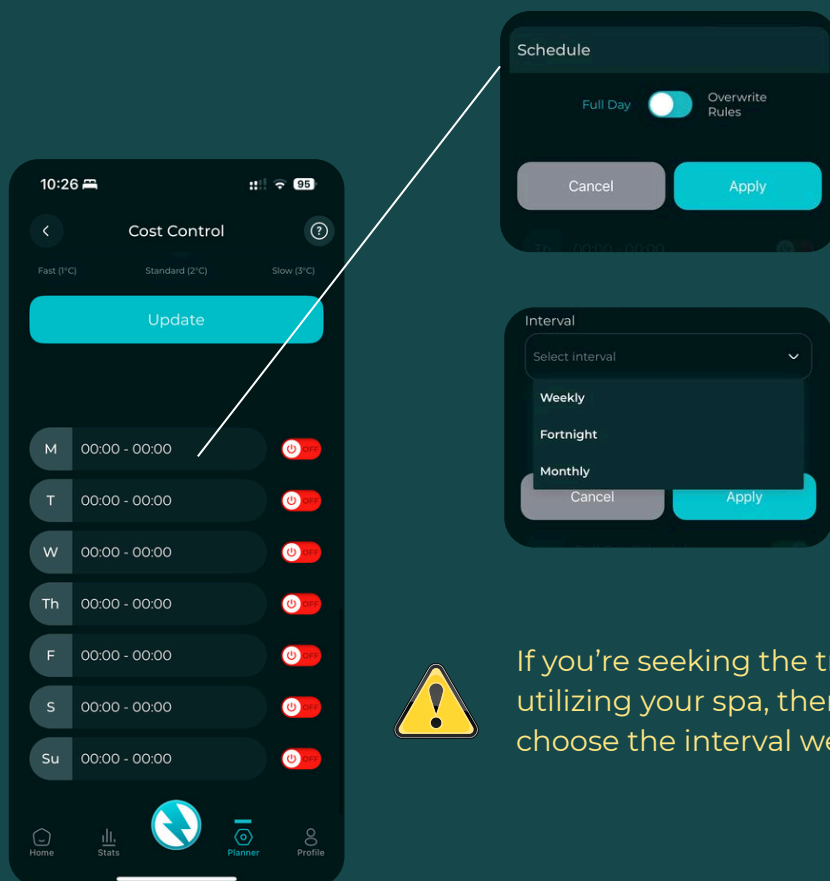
10:26

95

Cost Control

?

Fast (1°C)

Standard (2°C)

Slow (3°C)

Update

M 00:00 - 00:00 OFF

T 00:00 - 00:00 OFF

W 00:00 - 00:00 OFF

Th 00:00 - 00:00 OFF

F 00:00 - 00:00 OFF

S 00:00 - 00:00 OFF

Su 00:00 - 00:00 OFF

Home

Stats

Planner

Profile

Schedule

Full Day

Overwrite Rules

Cancel

Apply

Interval

Select interval

Weekly

Fortnight

Monthly

Cancel

Apply

If you're seeking the t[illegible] utilizing your spa, the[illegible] choose the interval w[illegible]